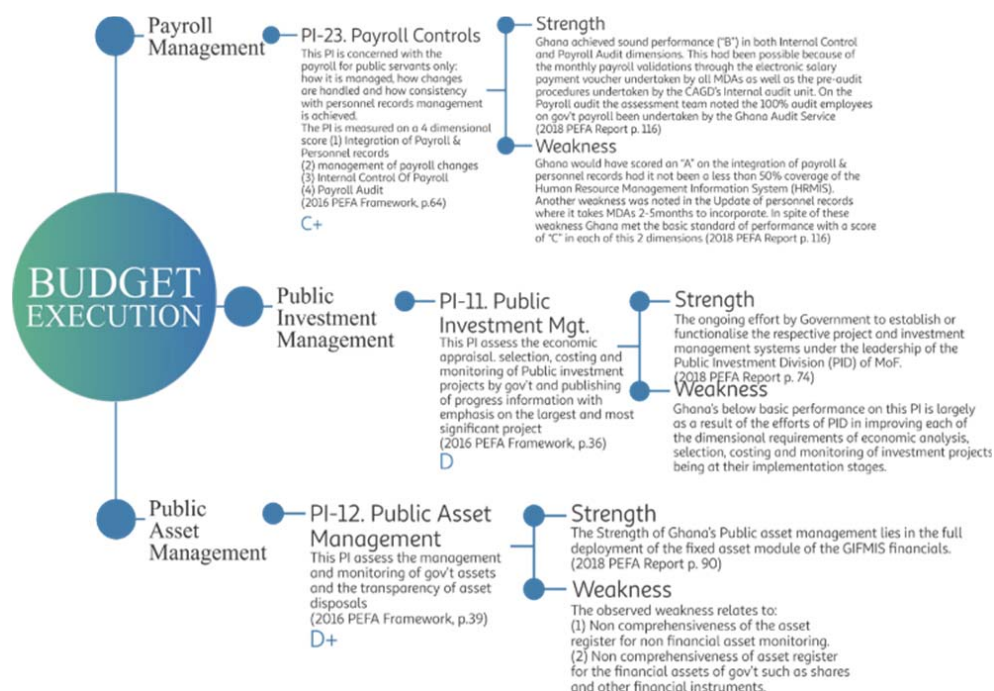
BUDGET EXECUTION

Payroll Management

PI-23. Payroll Controls

This PI is concerned with the payroll for public servants only: how it is managed, how changes are handled and how consistency with personnel records management is achieved.
The PI is measured on a 4 dimensional score (1) Integration of Payroll & Personnel records
(2) management of payroll changes
(3) Internal Control Of Payroll
(4) Payroll Audit
(2016 PEFA Framework, p.64)

C+

Strength

Ghana achieved sound performance ("B") in both Internal Control and Payroll Audit dimensions. This had been possible because of the monthly payroll validations through the electronic salary payment voucher undertaken by all MDAs as well as the pre-audit procedures undertaken by the CAGD's Internal audit unit. On the Payroll audit the assessment team noted the 100% audit employees on gov't payroll been undertaken by the Ghana Audit Service
(2018 PEFA Report p. 116)

Weakness

Ghana would have scored an "A" on the integration of payroll & personnel records had it not been a less than 50% coverage of the Human Resource Management Information System (HRMIS). Another weakness was noted in the Update of personnel records where it takes MDAs 2-5months to incorporate. In spite of these weakness Ghana met the basic standard of performance with a score of "C" in each of this 2 dimensions (2018 PEFA Report p. 116)

Public Investment Management

PI-11. Public Investment Mgt.

This PI assess the economic appraisal. selection, costing and monitoring of Public investment projects by gov't and publishing of progress information with emphasis on the largest and most significant project
(2016 PEFA Framework, p.36)

D

Strength

The ongoing effort by Government to establish or functionalise the respective project and investment management systems under the leadership of the Public Investment Division (PID) of MoF.
(2018 PEFA Report p. 74)

Weakness

Ghana's below basic performance on this PI is largely as a result of the efforts of PID in improving each of the dimensional requirements of economic analysis, selection, costing and monitoring of investment projects being at their implementation stages.

Public Asset Management

PI-12. Public Asset Management

This PI assess the management and monitoring of gov't assets and the transparency of asset disposals
(2016 PEFA Framework, p.39)

D+

Strength

The Strength of Ghana's Public asset management lies in the full deployment of the fixed asset module of the GIFMIS financials.
(2018 PEFA Report p. 90)

Weakness

The observed weakness relates to:
(1) Non comprehensiveness of the asset register for non financial asset monitoring.
(2) Non comprehensiveness of asset register for the financial assets of gov't such as shares and other financial instruments.